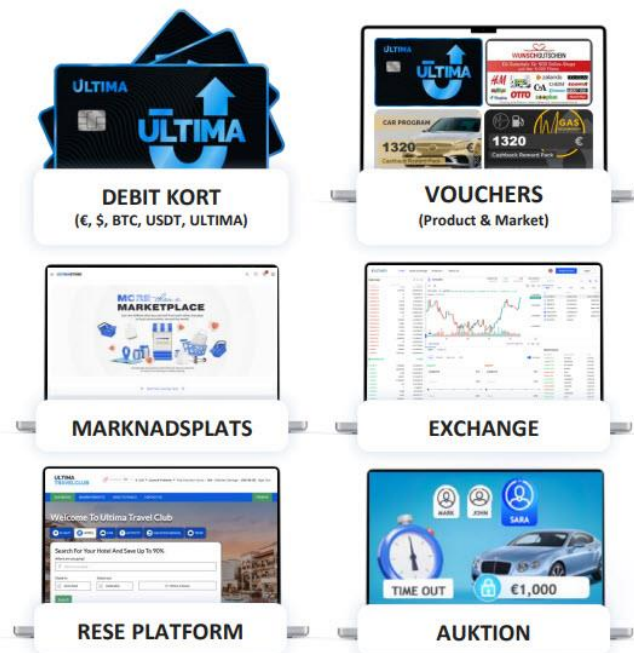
ULTIMA

ULTIMA

DEBIT KORT
(€, $, BTC, USDT, ULTIMA)

ULTIMA

ULTIMA

WUNSCHGUTSCHEIN

H&M

OTTO

CAR PROGRAM

1320 €

1320 €

GAS

VOUCHERS
(Product & Market)

MORE MARKETPLACE

MARKNADSPLATS

EXCHANGE

ULTIMA TRAVEL CLUB

Welcome To Ultima Travel Club

Search For Your Hotel And Save Up To 90%

RESE PLATFORM

MARK

JOHN

SARA

TIME OUT

€1,000

AUKTION